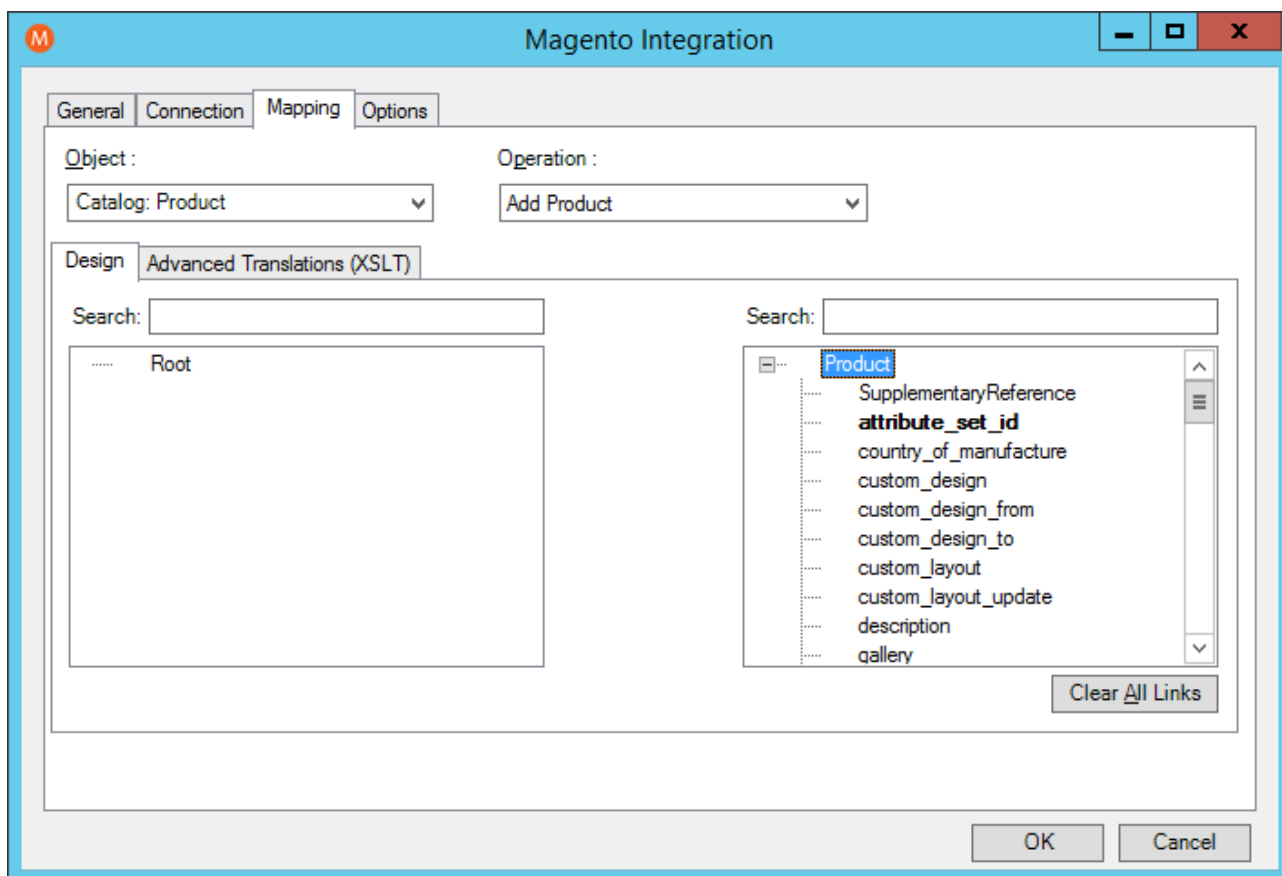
Magento Integration

General
Connection
Mapping
Options

Object :
Catalog: Product

Operation :
Add Product

Design
Advanced Translations (XSLT)

Search:
Root

Search:
Product
SupplementaryReference
attribute_set_id
country_of_manufacture
custom_design
custom_design_from
custom_design_to
custom_layout
custom_layout_update
description
gallery

Clear All Links

OK
Cancel